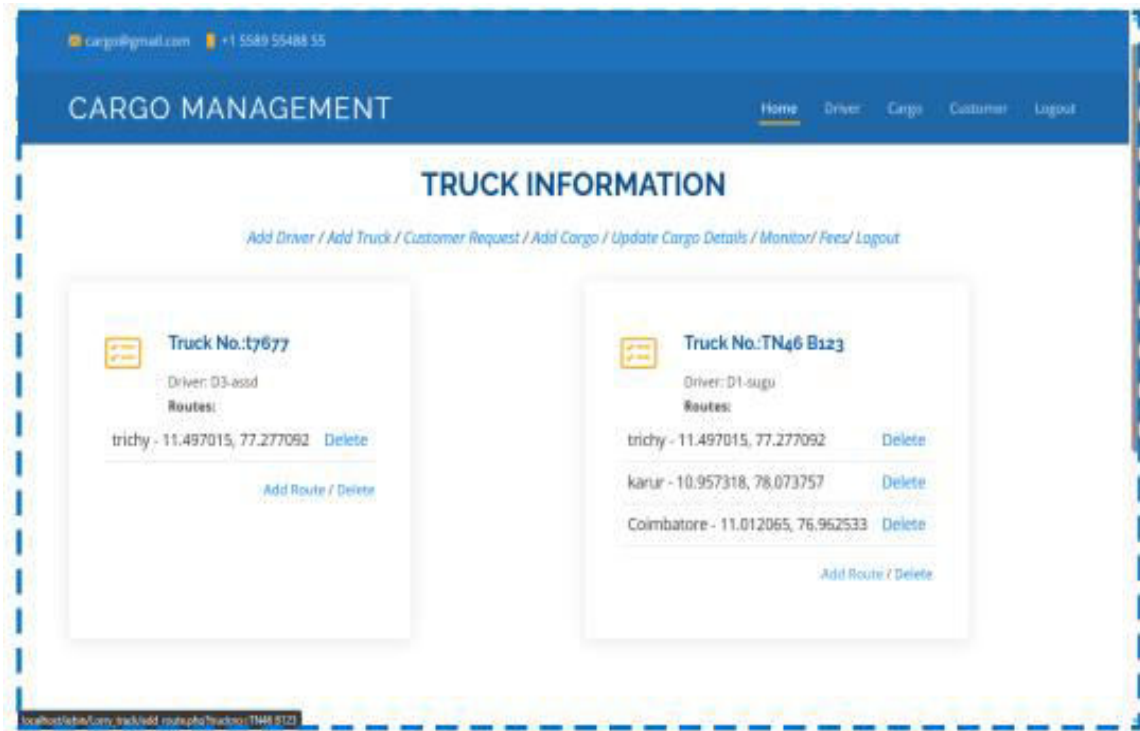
cargo@gmail.com +1 5589 55488 55

CARGO MANAGEMENT

Home Driver Cargo Customer Logout

TRUCK INFORMATION

Add Driver / Add Truck / Customer Request / Add Cargo / Update Cargo Details / Monitor/ Fees/ Logout

Truck No.:t7677

Driver: D3-assd

Routes:

trichy - 11.497015, 77.277092 Delete

Add Route / Delete

Truck No.:TN46 B123

Driver: D1-sugu

Routes:

trichy - 11.497015, 77.277092 Delete

karur - 10.957318, 78.073757 Delete

Coimbatore - 11.012065, 76.962533 Delete

Add Route / Delete

localhost/lebis/Lorry_track/add_route.php?truckno=TN46 B123